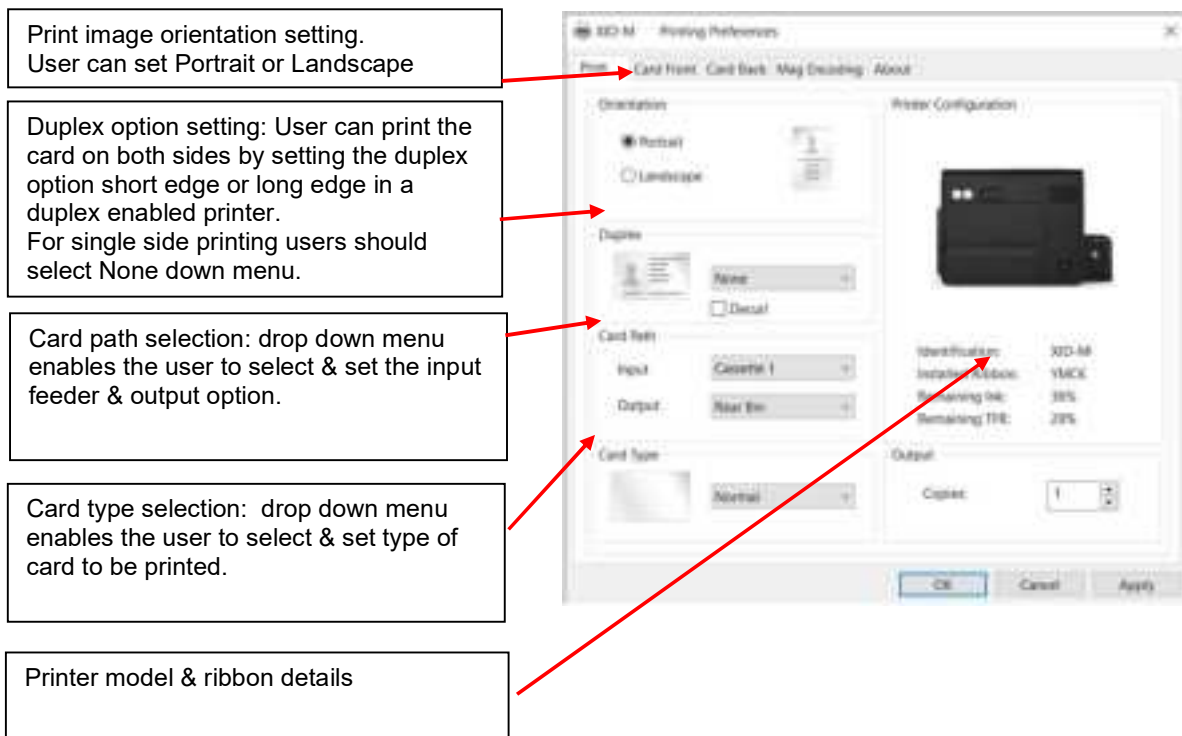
Print image orientation setting.
User can set Portrait or Landscape

Duplex option setting: User can print the card on both sides by setting the duplex option short edge or long edge in a duplex enabled printer.
For single side printing users should select None down menu.

Card path selection: drop down menu enables the user to select & set the input feeder & output option.

Card type selection: drop down menu enables the user to select & set type of card to be printed.

Printer model & ribbon details

XID-M Printing Preferences

Print Card Front Card Back Mag Encoding About

Orientation

Portrait

Landscape

Printer Configuration

Duplex

None

Decurl

Card Path

Input Cassette 1

Output Rear Bin

Identification: XID-M
Installed Ribbon: YMCK
Remaining Ink: 35%
Remaining TFE: 29%

Card Type

Normal

Output

Copies: 1

OK Cancel Apply